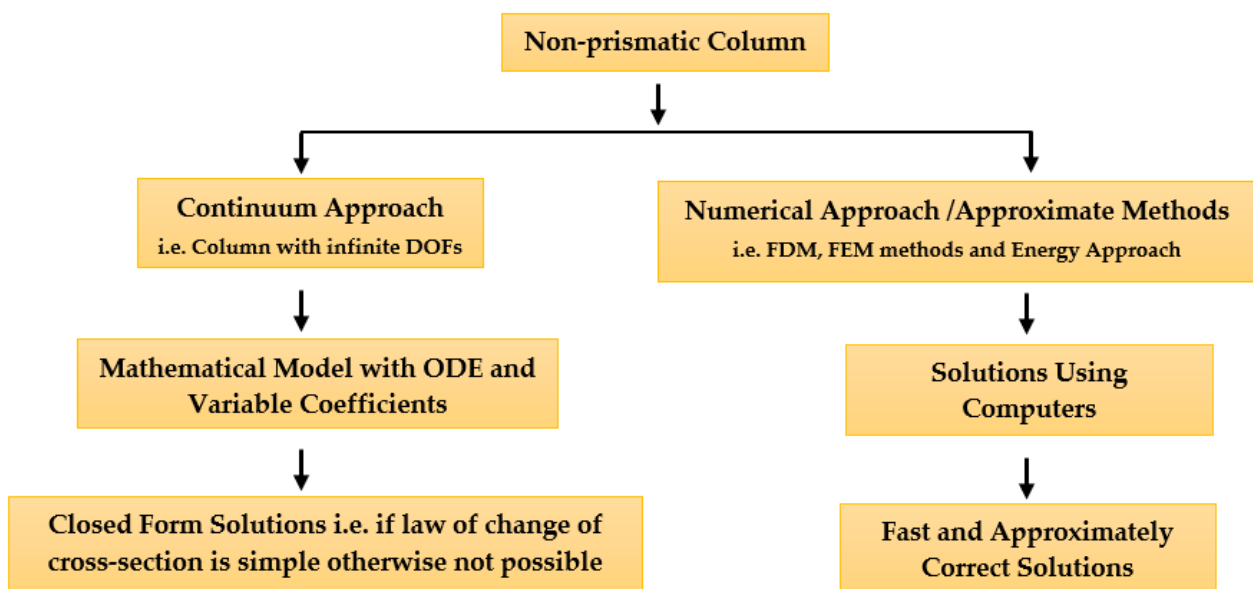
Non-prismatic Column

Continuum Approach
i.e. Column with infinite DOFs

Mathematical Model with ODE and Variable Coefficients

Closed Form Solutions i.e. if law of change of cross-section is simple otherwise not possible

Numerical Approach /Approximate Methods
i.e. FDM, FEM methods and Energy Approach

Solutions Using Computers

Fast and Approximately Correct Solutions